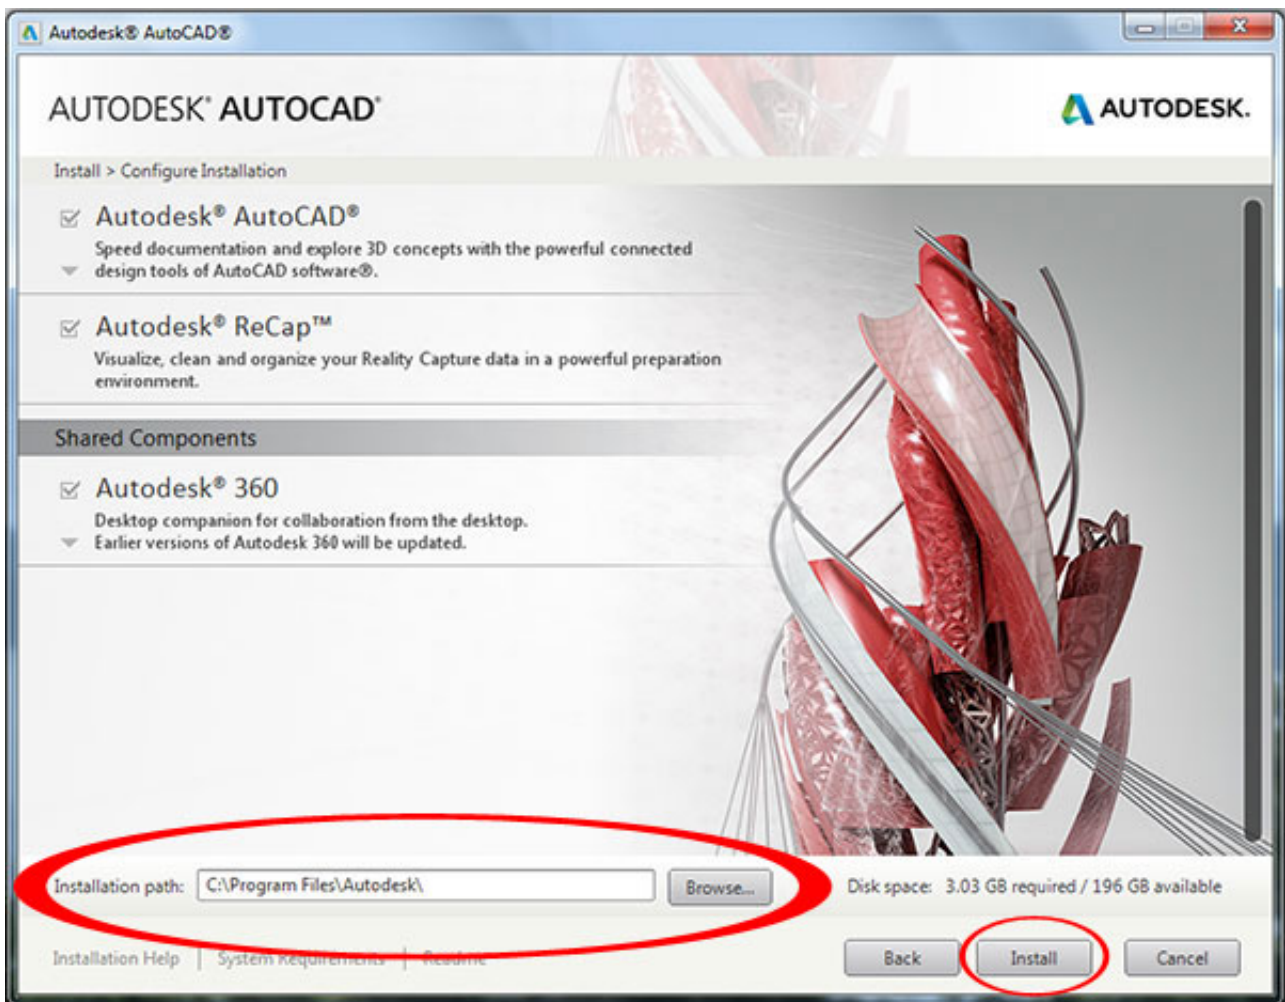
Autodesk® AutoCAD®

AUTODESK® AUTOCAD®

AUTODESK.

Install > Configure Installation

Autodesk® AutoCAD®
Speed documentation and explore 3D concepts with the powerful connected design tools of AutoCAD software®.

Autodesk® ReCap™
Visualize, clean and organize your Reality Capture data in a powerful preparation environment.

Shared Components

Autodesk® 360
Desktop companion for collaboration from the desktop. Earlier versions of Autodesk 360 will be updated.

Installation path: C:\Program Files\Autodesk\ Browse...

Disk space: 3.03 GB required / 196 GB available

Installation Help | System Requirements | Readme

Back Install Cancel